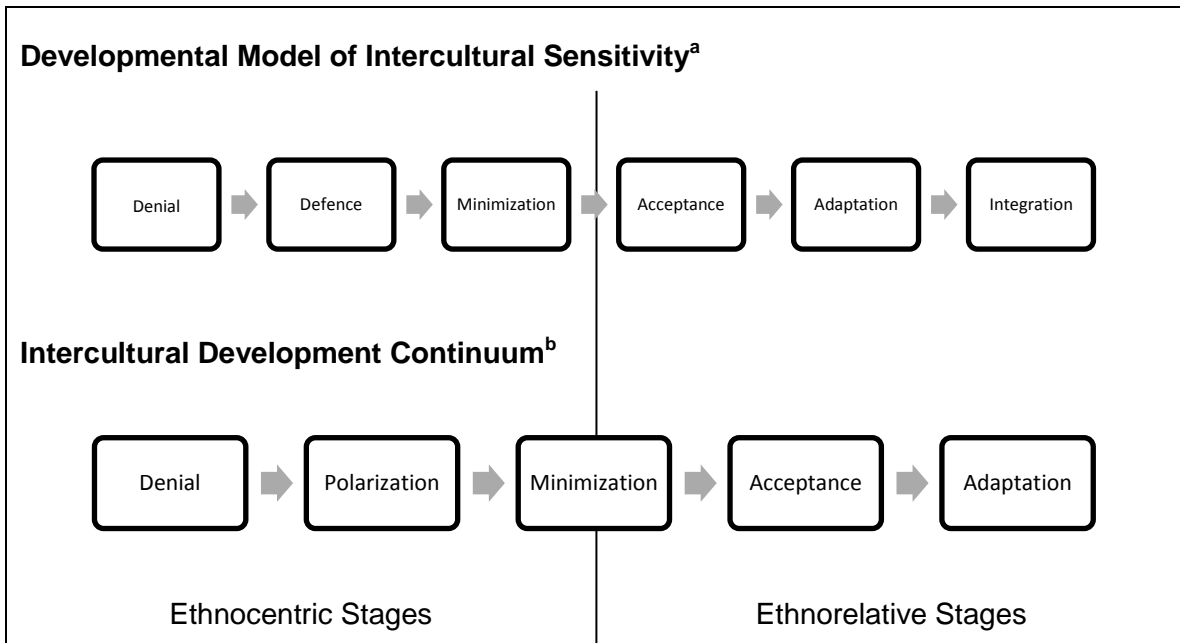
Developmental Model of Intercultural Sensitivity$^{a}$

Denial

Defence

Minimization

Acceptance

Adaptation

Integration

Intercultural Development Continuum$^{b}$

Denial

Polarization

Minimization

Acceptance

Adaptation

Ethnocentric Stages

Ethnorelative Stages